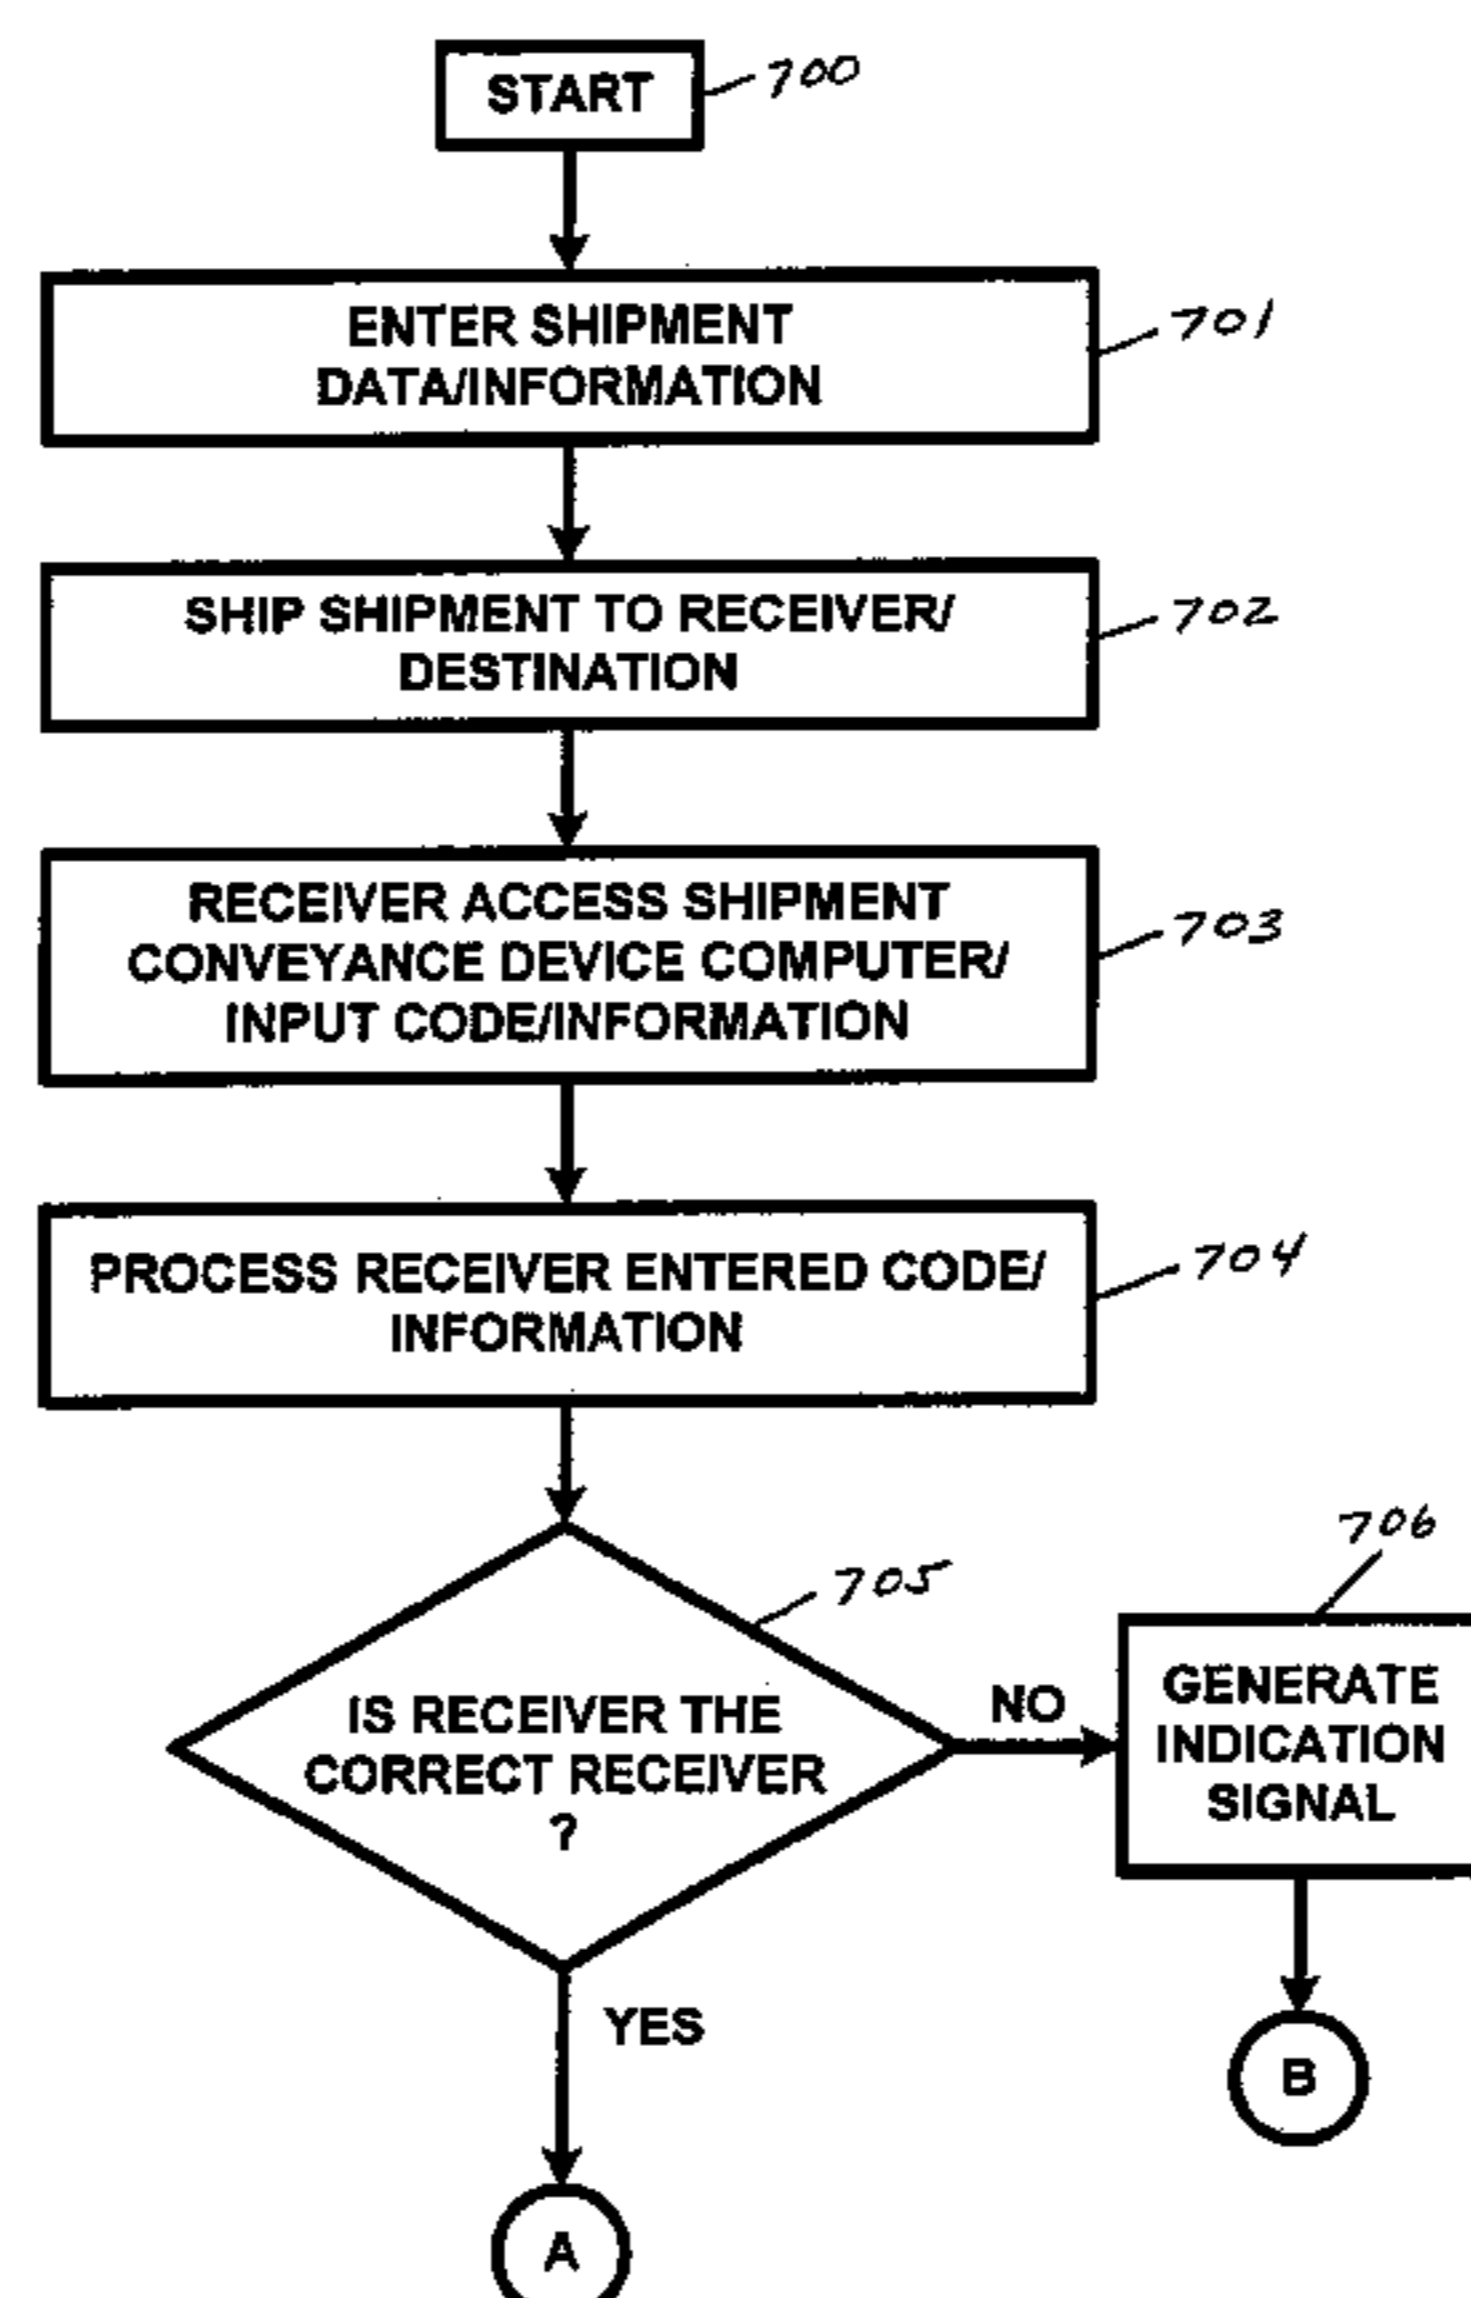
START
700

ENTER SHIPMENT DATA/INFORMATION
701

SHIP SHIPMENT TO RECEIVER/ DESTINATION
702

RECEIVER ACCESS SHIPMENT CONVEYANCE DEVICE COMPUTER/ INPUT CODE/INFORMATION
703

PROCESS RECEIVER ENTERED CODE/ INFORMATION
704

705
IS RECEIVER THE CORRECT RECEIVER ?

NO

706
GENERATE INDICATION SIGNAL

YES

B

A